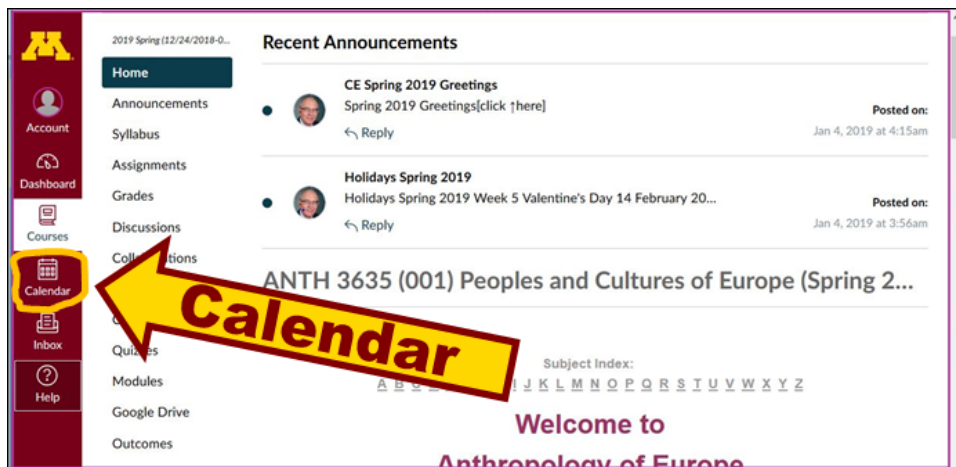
M

Account

Dashboard

Courses

Calendar

Inbox

Help

2019 Spring (12/24/2018-0...

Home

Announcements

Syllabus

Assignments

Grades

Discussions

Coll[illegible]tions

C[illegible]

Quiz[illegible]

Modules

Google Drive

Outcomes

Recent Announcements

CE Spring 2019 Greetings
Spring 2019 Greetings[click ↑here]
Reply
Posted on:
Jan 4, 2019 at 4:15am

Holidays Spring 2019
Holidays Spring 2019 Week 5 Valentine's Day 14 February 20...
Reply
Posted on:
Jan 4, 2019 at 3:56am

ANTH 3635 (001) Peoples and Cultures of Europe (Spring 2...

Calendar

Subject Index:
A B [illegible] J K L M N O P Q R S T U V W X Y Z

Welcome to

Anthropology of Europe